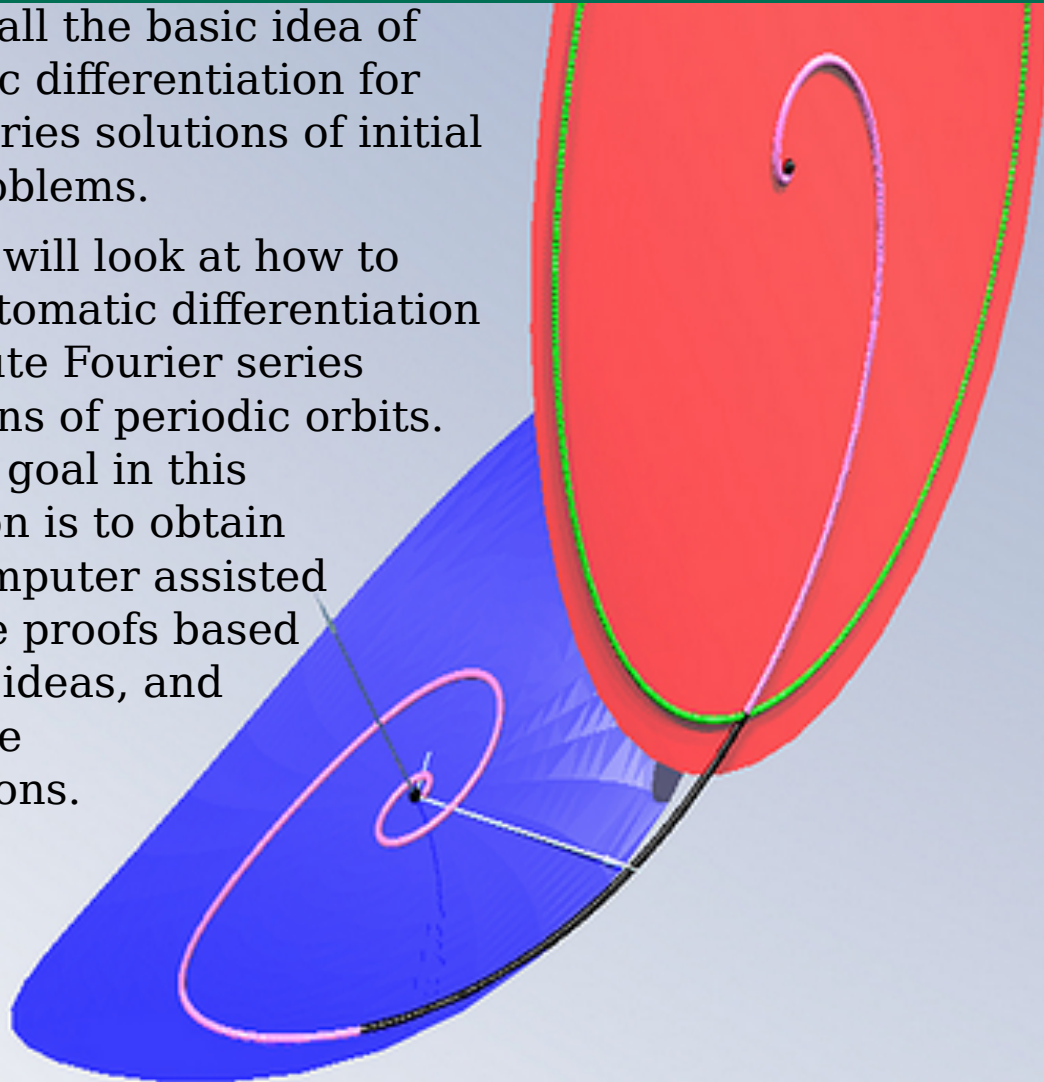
all the basic idea of c differentiation for ries solutions of initial oblems.

will look at how to tomatic differentiation ute Fourier series ns of periodic orbits. goal in this on is to obtain mputer assisted e proofs based ideas, and e ons.